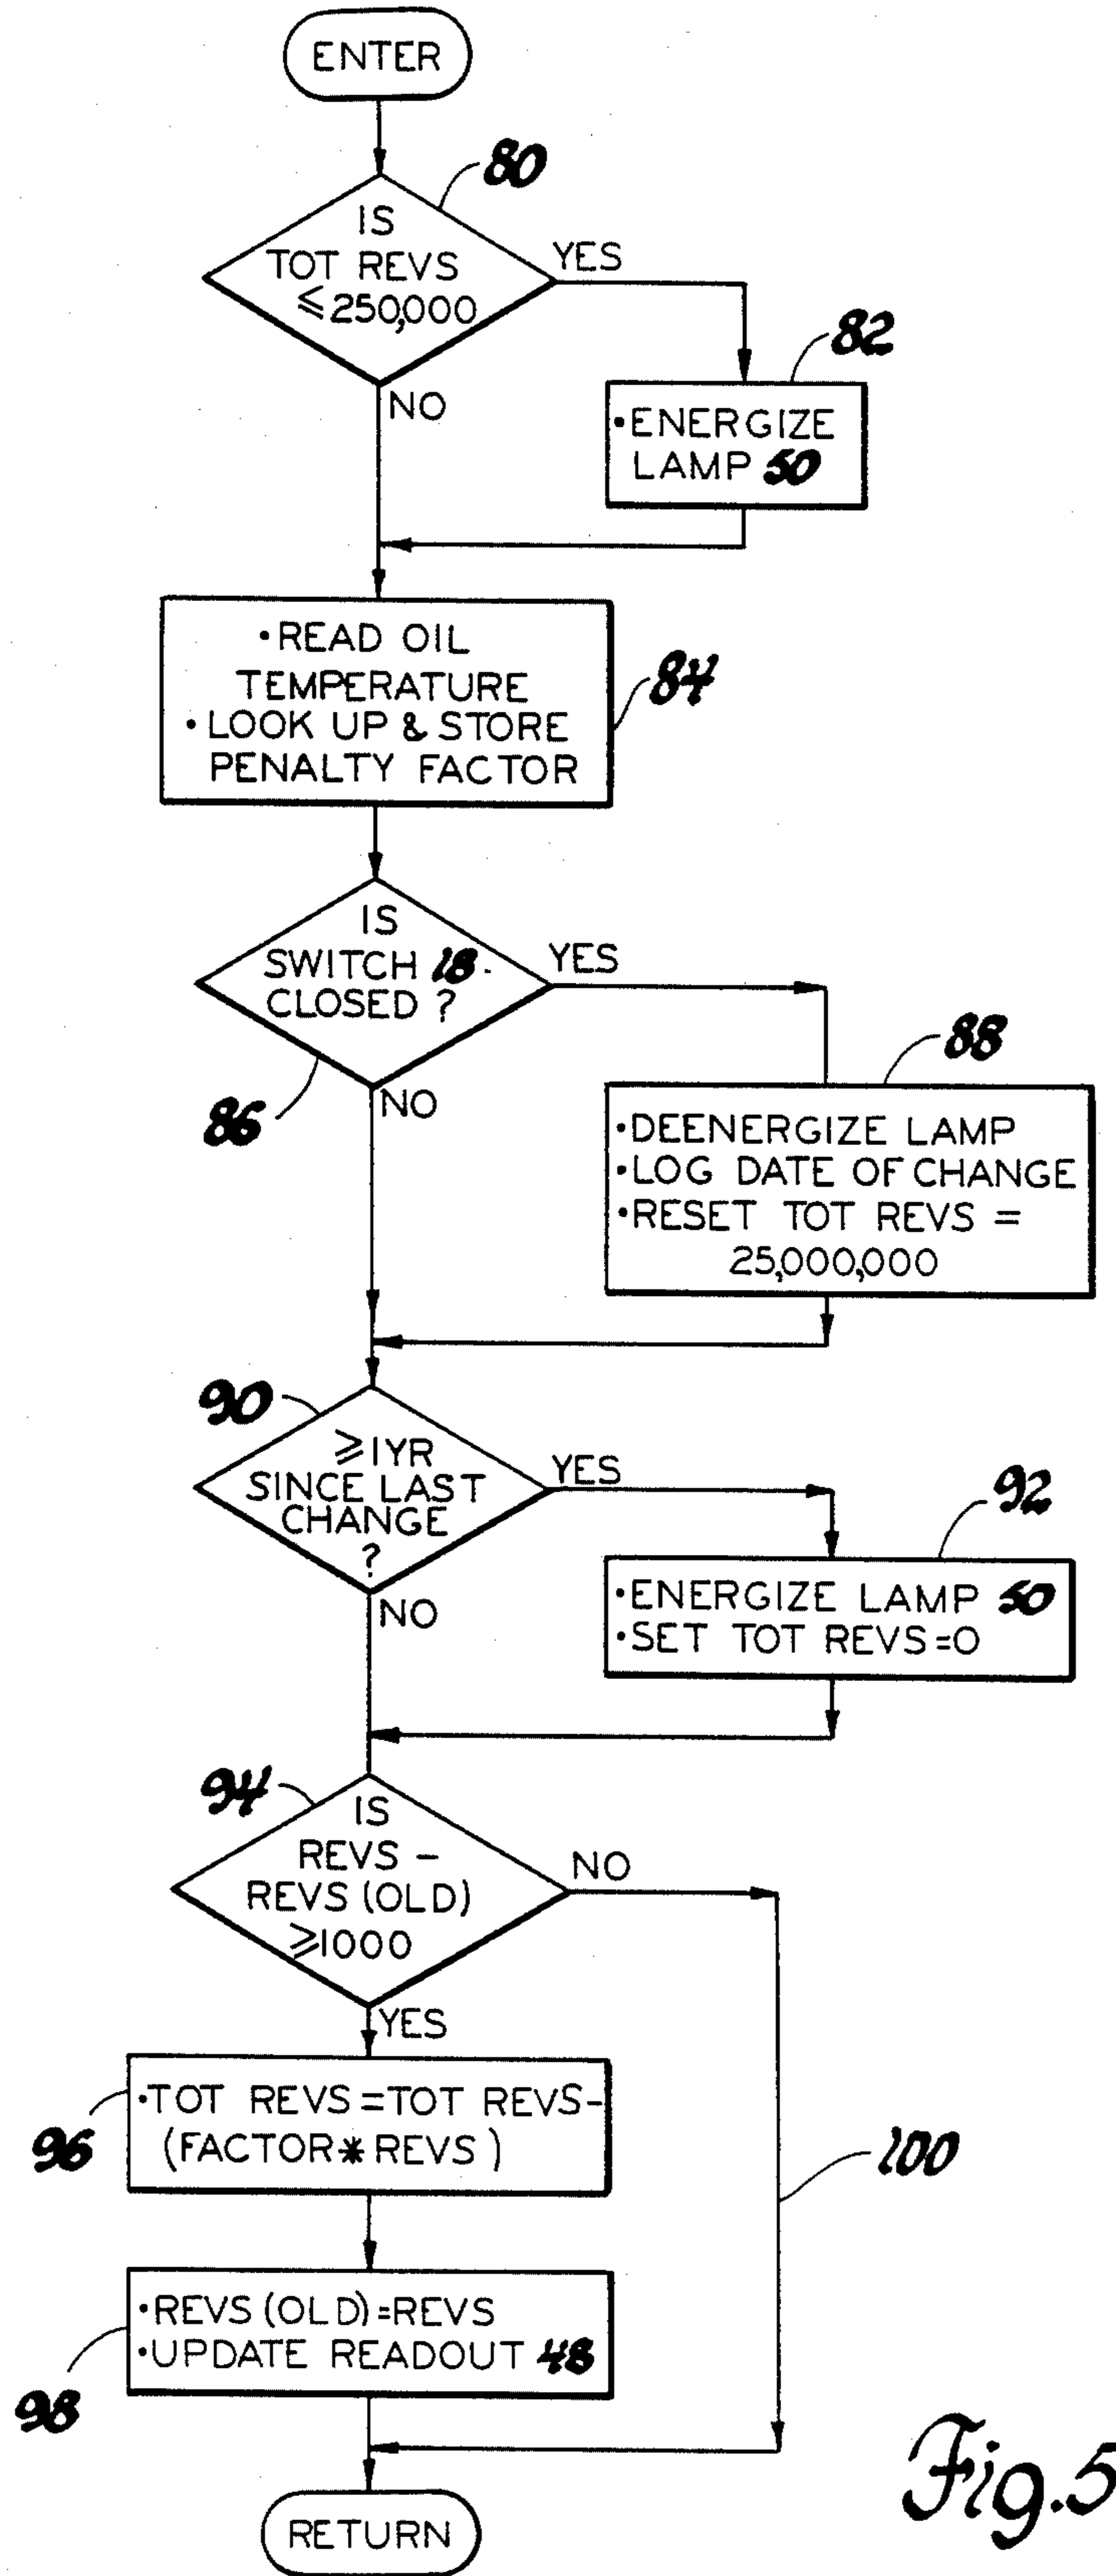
ENTER

80

IS TOT REVS $\leqslant 250{,}000$

YES

82

•ENERGIZE LAMP 50

NO

•READ OIL TEMPERATURE
•LOOK UP & STORE PENALTY FACTOR

84

IS SWITCH 18 CLOSED ?

YES

88

•DEENERGIZE LAMP
•LOG DATE OF CHANGE
•RESET TOT REVS = 25,000,000

86

NO

90

$\geqslant$1YR SINCE LAST CHANGE ?

YES

92

•ENERGIZE LAMP 50
•SET TOT REVS=0

NO

94

IS REVS – REVS (OLD) $\geqslant$1000

NO

YES

•TOT REVS=TOT REVS-(FACTOR$*$REVS)

96

100

•REVS (OLD)=REVS
•UPDATE READOUT 48

98

RETURN

Fig.5